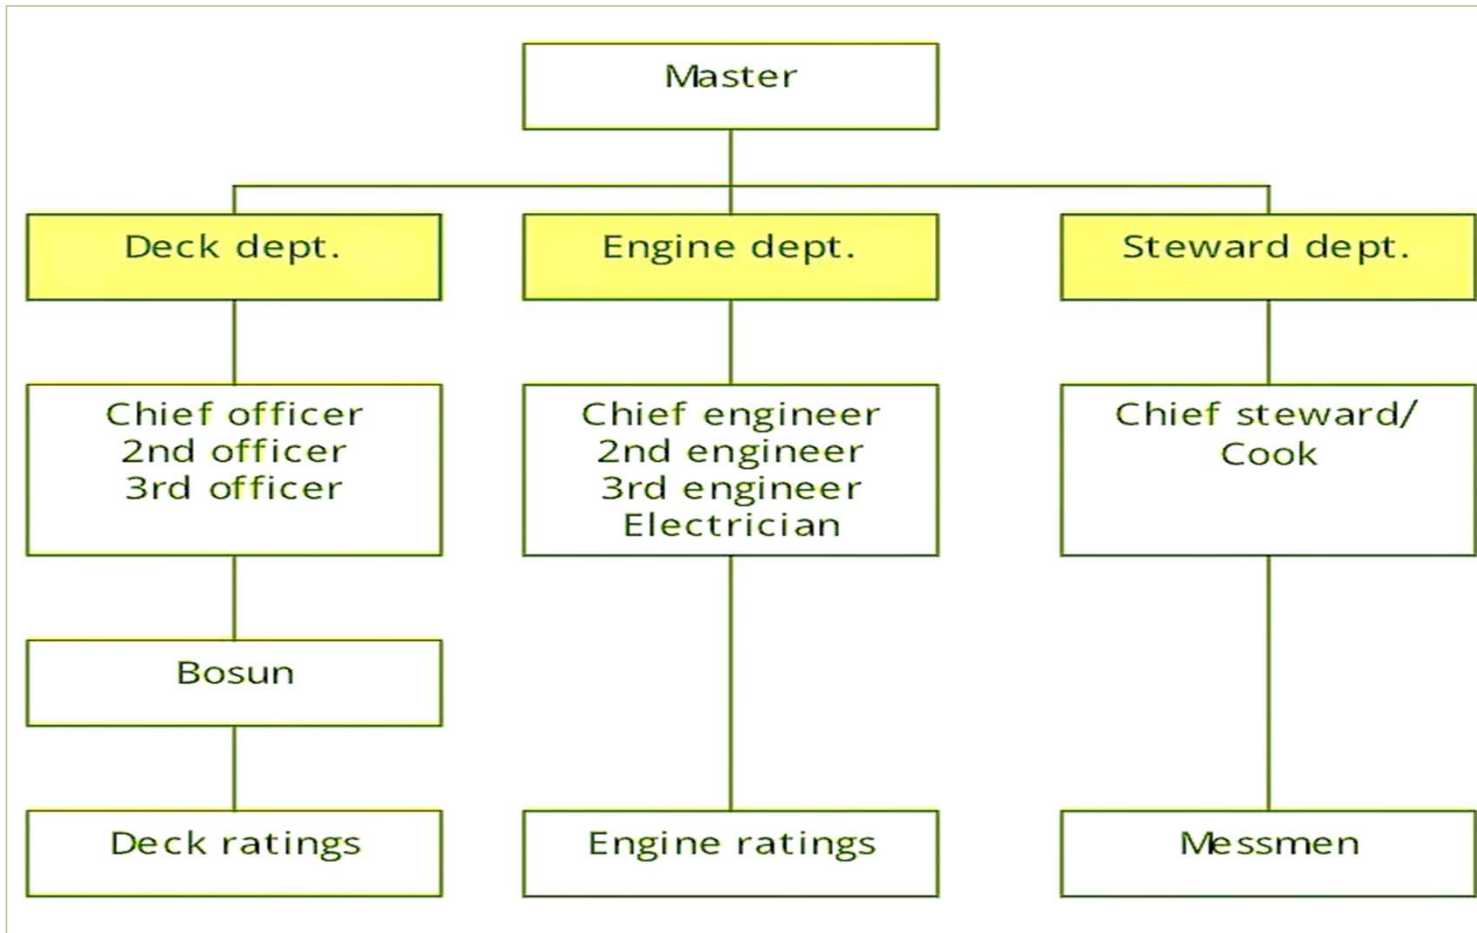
Master

Deck dept.

Engine dept.

Steward dept.

Chief officer
2nd officer
3rd officer

Chief engineer
2nd engineer
3rd engineer
Electrician

Chief steward/
Cook

Bosun

Deck ratings

Engine ratings

Messmen